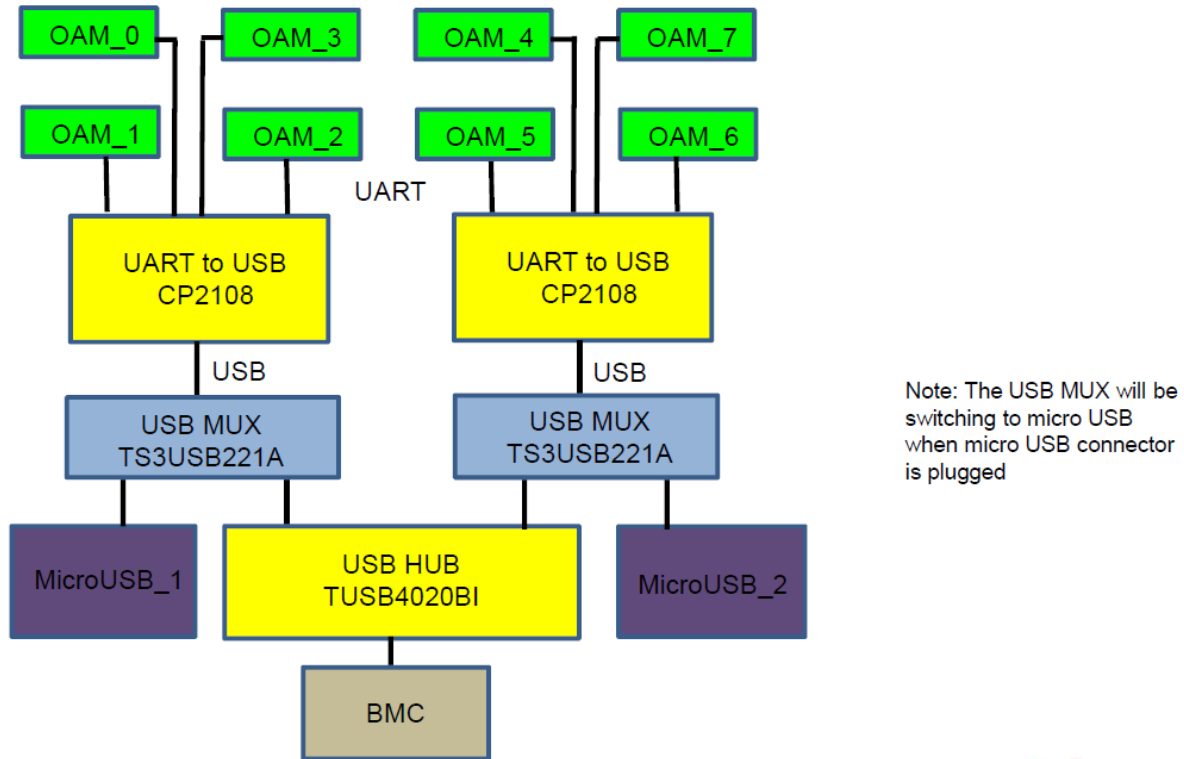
OAM_0

OAM_3

OAM_4

OAM_7

OAM_1

OAM_2

OAM_5

OAM_6

UART

UART to USB
CP2108

UART to USB
CP2108

USB

USB

USB MUX
TS3USB221A

USB MUX
TS3USB221A

Note: The USB MUX will be switching to micro USB when micro USB connector is plugged

MicroUSB_1

USB HUB
TUSB4020BI

MicroUSB_2

BMC